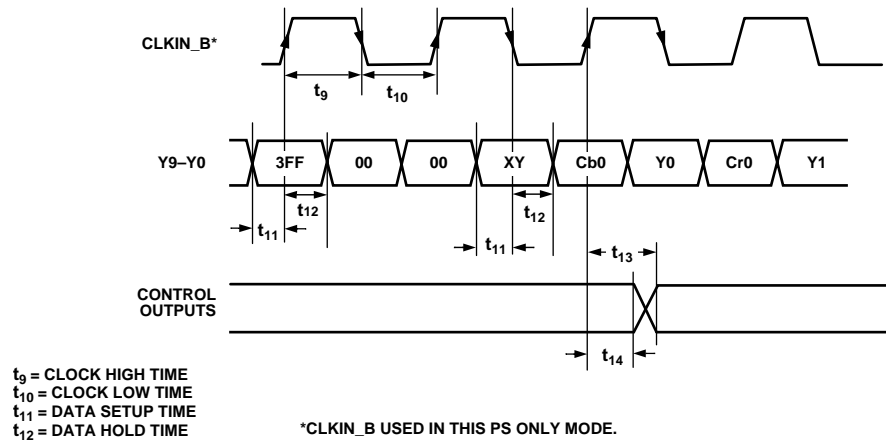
CLKIN_B*

$t_9$

$t_{10}$

Y9–Y0

3FF

00

00

XY

Cb0

Y0

Cr0

Y1

$t_{12}$

$t_{12}$

$t_{11}$

$t_{11}$

$t_{13}$

CONTROL OUTPUTS

$t_{14}$

$t_9$ = CLOCK HIGH TIME
$t_{10}$ = CLOCK LOW TIME
$t_{11}$ = DATA SETUP TIME
$t_{12}$ = DATA HOLD TIME

*CLKIN_B USED IN THIS PS ONLY MODE.